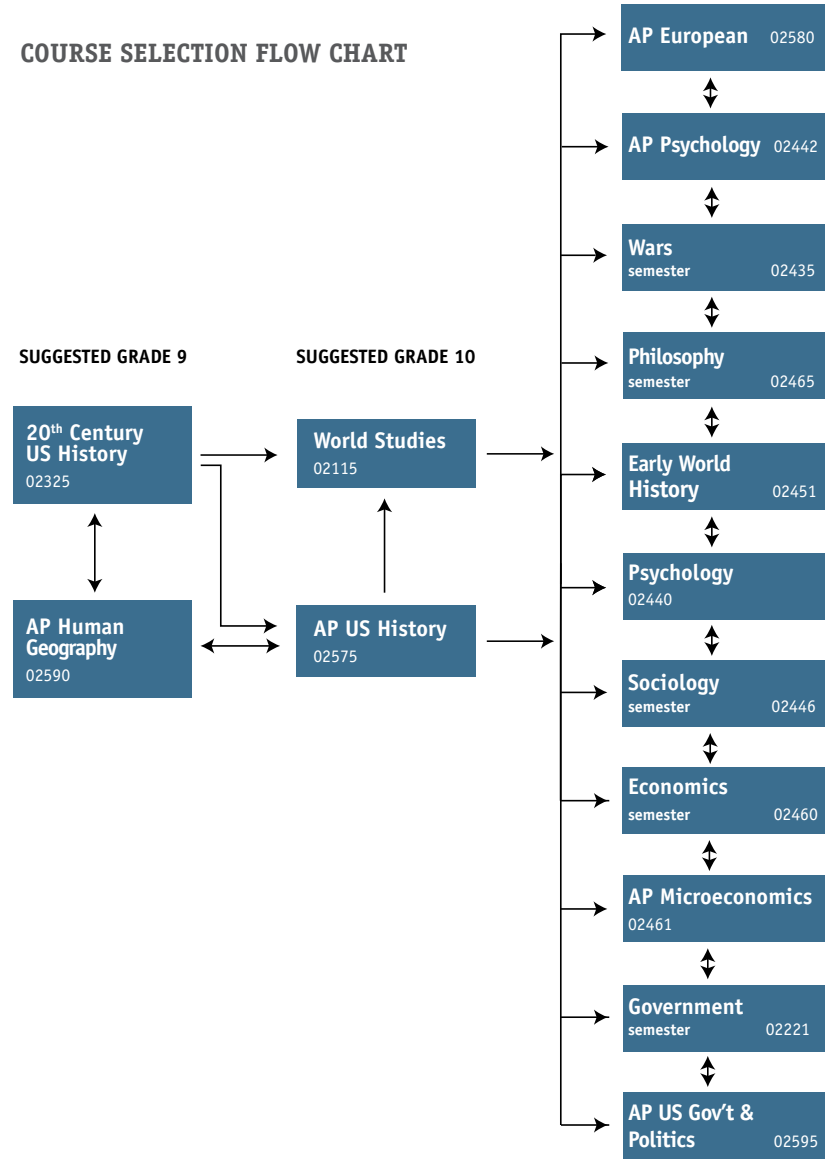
COURSE SELECTION FLOW CHART

SUGGESTED GRADE 9

20th Century US History
02325

AP Human Geography
02590

SUGGESTED GRADE 10

World Studies
02115

AP US History
02575

AP European 02580

AP Psychology 02442

Wars
semester 02435

Philosophy
semester 02465

Early World History 02451

Psychology
02440

Sociology
semester 02446

Economics
semester 02460

AP Microeconomics
02461

Government
semester 02221

AP US Gov't & Politics 02595